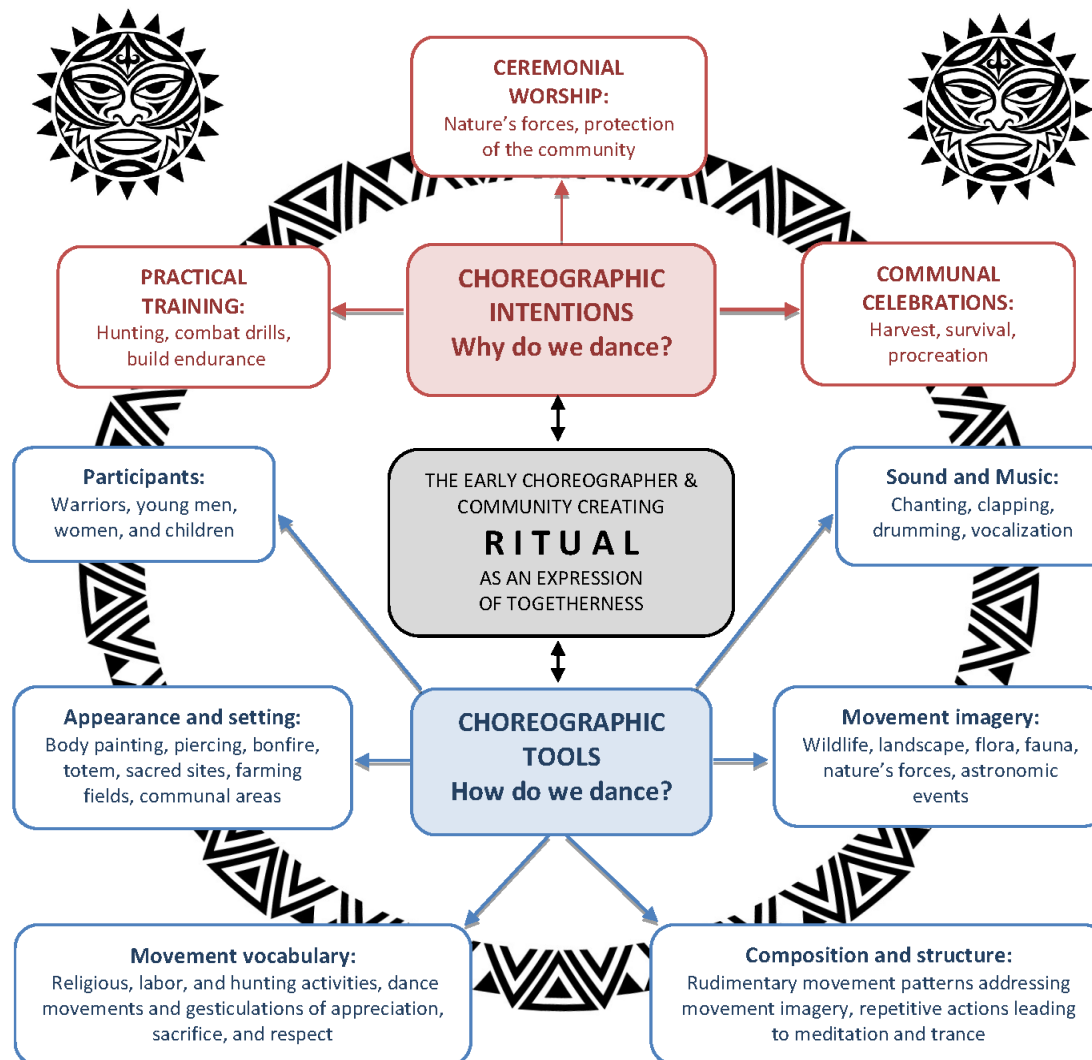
CEREMONIAL WORSHIP:
Nature's forces, protection of the community

PRACTICAL TRAINING:
Hunting, combat drills, build endurance

CHOREOGRAPHIC INTENTIONS
Why do we dance?

COMMUNAL CELEBRATIONS:
Harvest, survival, procreation

Participants:
Warriors, young men, women, and children

THE EARLY CHOREOGRAPHER & COMMUNITY CREATING
RITUAL
AS AN EXPRESSION OF TOGETHERNESS

Sound and Music:
Chanting, clapping, drumming, vocalization

Appearance and setting:
Body painting, piercing, bonfire, totem, sacred sites, farming fields, communal areas

CHOREOGRAPHIC TOOLS
How do we dance?

Movement imagery:
Wildlife, landscape, flora, fauna, nature's forces, astronomic events

Movement vocabulary:
Religious, labor, and hunting activities, dance movements and gesticulations of appreciation, sacrifice, and respect

Composition and structure:
Rudimentary movement patterns addressing movement imagery, repetitive actions leading to meditation and trance